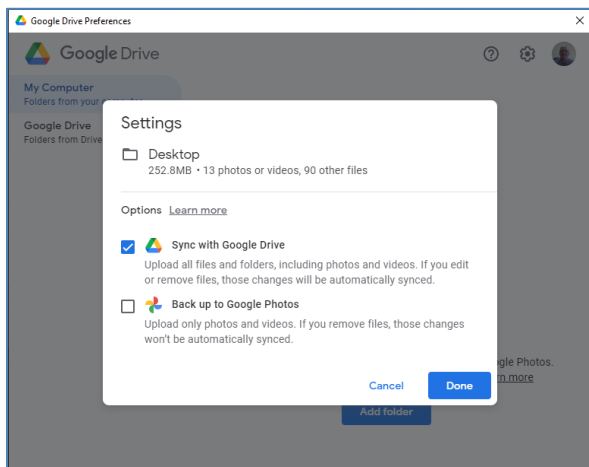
Google Drive Preferences
×
Google Drive
My Computer
Folders from your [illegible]
Google Drive
Folders from Drive
Settings
Desktop
252.8MB • 13 photos or videos, 90 other files
Options Learn more
Sync with Google Drive
Upload all files and folders, including photos and videos. If you edit or remove files, those changes will be automatically synced.
Back up to Google Photos
Upload only photos and videos. If you remove files, those changes won't be automatically synced.
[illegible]gle Photos.
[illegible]n more
Cancel
Done
Add folder